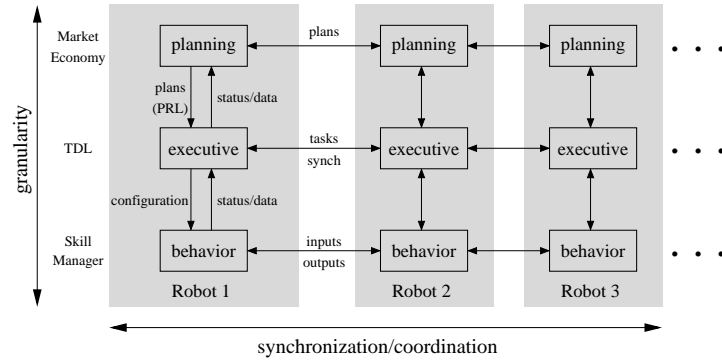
granularity

Market Economy

TDL

Skill Manager

planning

plans (PRL)

status/data

executive

configuration

status/data

behavior

Robot 1

plans

tasks

synch

inputs

outputs

planning

executive

behavior

Robot 2

planning

executive

behavior

Robot 3

synchronization/coordination